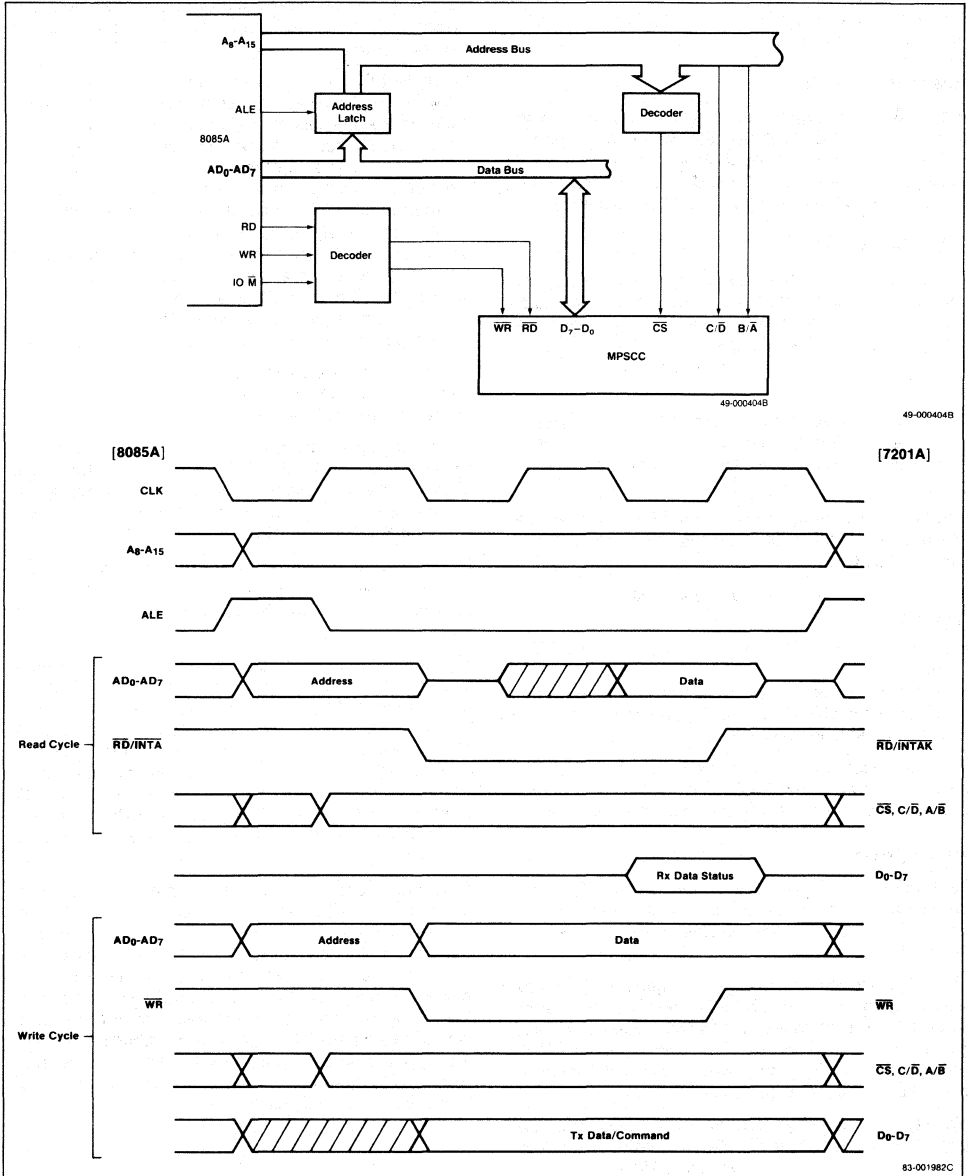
$A_8$-$A_{15}$

Address Bus

ALE

Address Latch

Decoder

8085A

$AD_0$-$AD_7$

Data Bus

RD

WR

IO $\overline{M}$

Decoder

$\overline{WR}$ $\overline{RD}$ $D_7-D_0$ $\overline{CS}$ $C/\overline{D}$ $B/\overline{A}$

MPSCC

49-000404B

49-000404B

[8085A]

[7201A]

CLK

$A_8$-$A_{15}$

ALE

$AD_0$-$AD_7$

Address

Data

Read Cycle

$\overline{RD}/\overline{INTA}$

$\overline{RD}/\overline{INTAK}$

$\overline{CS}$, $C/\overline{D}$, $A/\overline{B}$

Rx Data Status

$D_0$-$D_7$

$AD_0$-$AD_7$

Address

Data

$\overline{WR}$

$\overline{WR}$

Write Cycle

$\overline{CS}$, $C/\overline{D}$, $A/\overline{B}$

Tx Data/Command

$D_0$-$D_7$

83-001982C